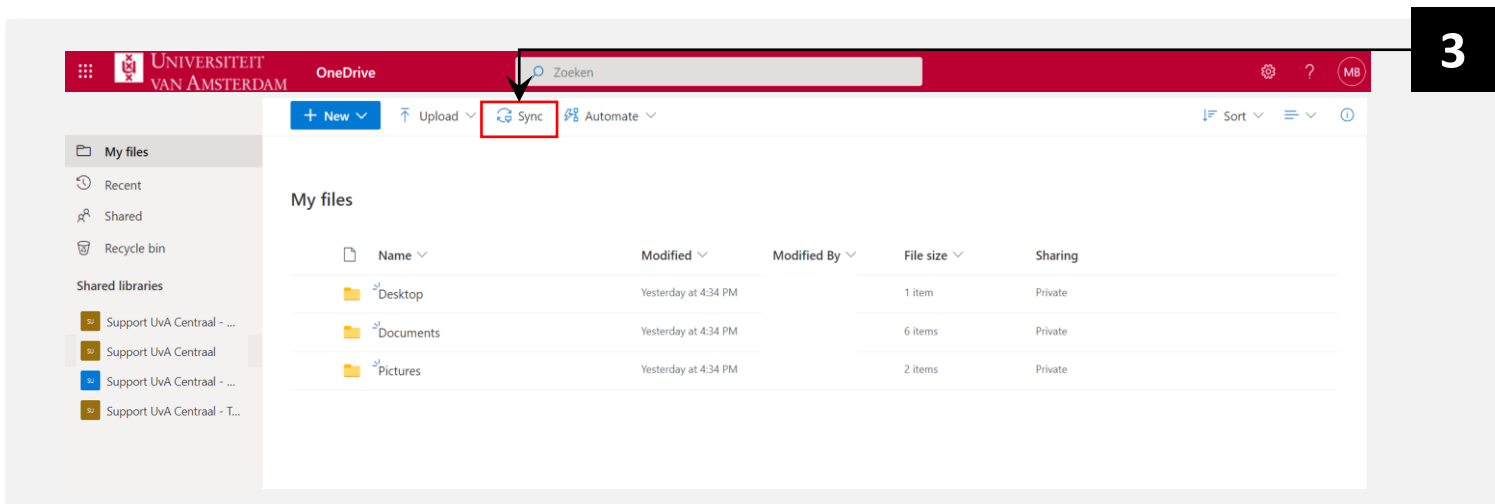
3

UNIVERSITEIT VAN AMSTERDAM OneDrive Zoeken ? MB

New Upload Sync Automate Sort

My files
Recent
Shared
Recycle bin
Shared libraries
SU Support UvA Centraal - ...
SU Support UvA Centraal
SU Support UvA Centraal - ...
SU Support UvA Centraal - T...

My files

| Name | Modified | Modified By | File size | Sharing |
|---|---|---|---|---|
| Desktop | Yesterday at 4:34 PM | | 1 item | Private |
| Documents | Yesterday at 4:34 PM | | 6 items | Private |
| Pictures | Yesterday at 4:34 PM | | 2 items | Private |